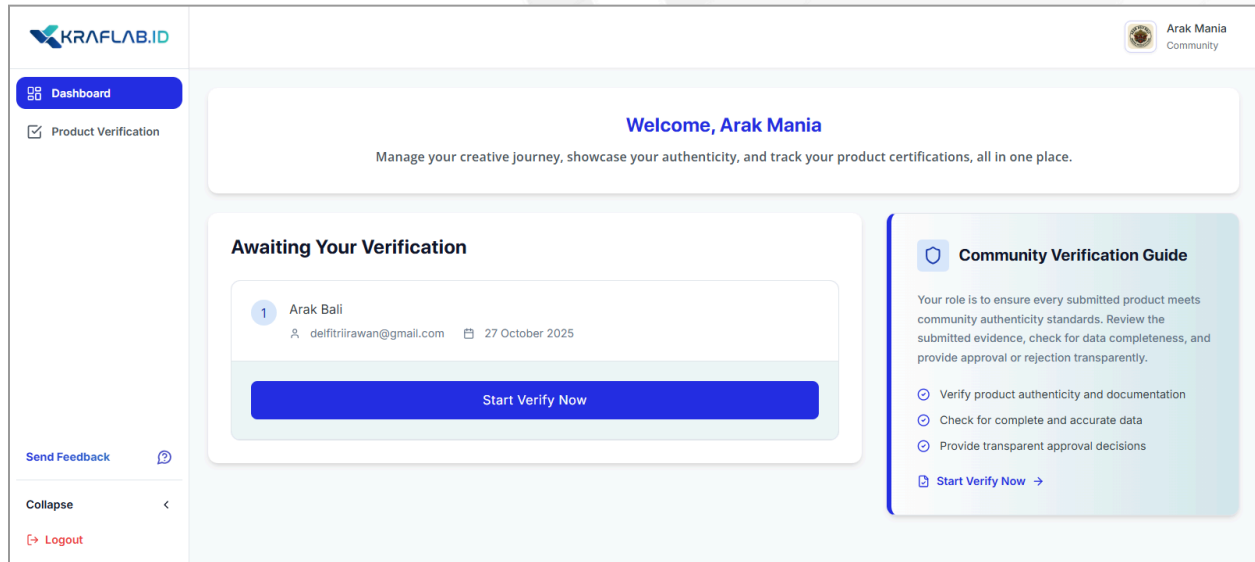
KRAFLAB.ID

Arak Mania
Community

Dashboard

Product Verification

Welcome, Arak Mania

Manage your creative journey, showcase your authenticity, and track your product certifications, all in one place.

Awaiting Your Verification

1 Arak Bali
delfitriirawan@gmail.com 27 October 2025

Start Verify Now

Community Verification Guide

Your role is to ensure every submitted product meets community authenticity standards. Review the submitted evidence, check for data completeness, and provide approval or rejection transparently.

Verify product authenticity and documentation

Check for complete and accurate data

Provide transparent approval decisions

Start Verify Now →

Send Feedback

Collapse

Logout